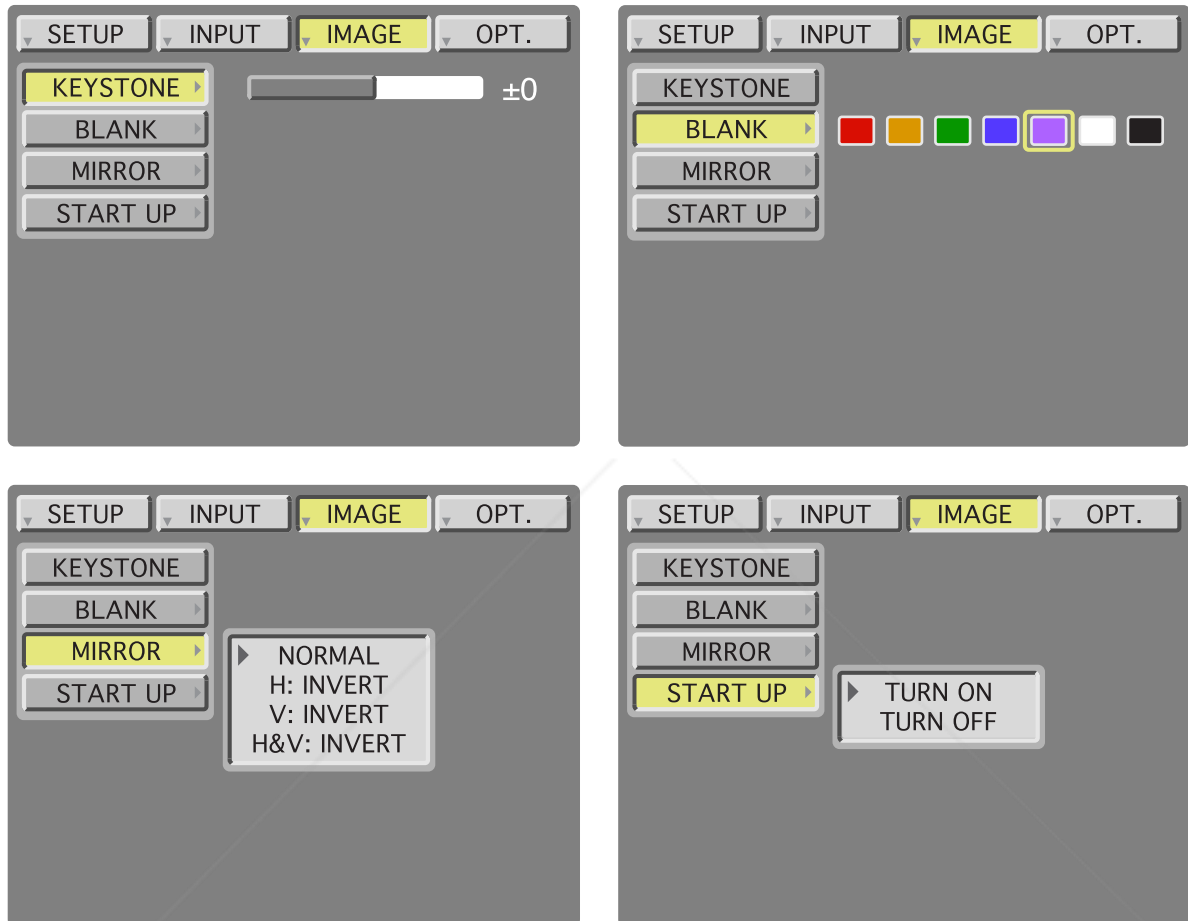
SETUP INPUT IMAGE OPT.

KEYSTONE
BLANK
MIRROR
START UP

±0

SETUP INPUT IMAGE OPT.

KEYSTONE
BLANK
MIRROR
START UP

SETUP INPUT IMAGE OPT.

KEYSTONE
BLANK
MIRROR
START UP

NORMAL
H: INVERT
V: INVERT
H&V: INVERT

SETUP INPUT IMAGE OPT.

KEYSTONE
BLANK
MIRROR
START UP

TURN ON
TURN OFF